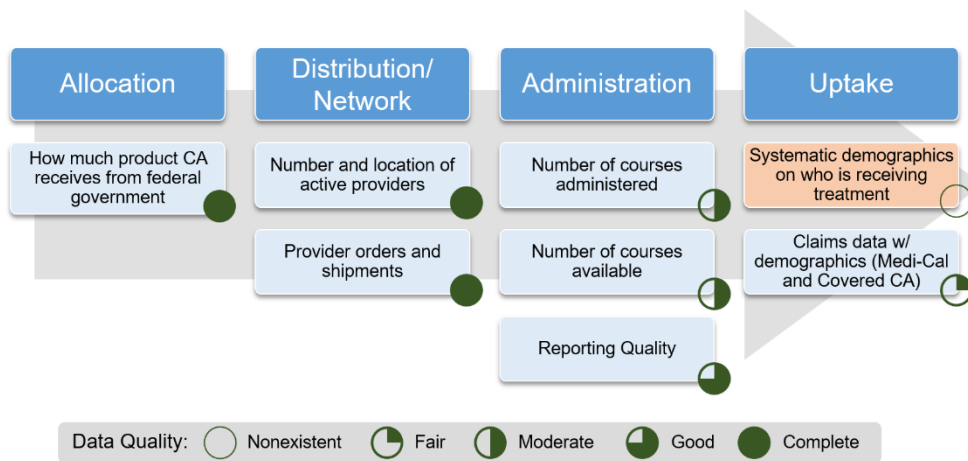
Allocation

How much product CA receives from federal government

Distribution/ Network

Number and location of active providers

Provider orders and shipments

Administration

Number of courses administered

Number of courses available

Reporting Quality

Uptake

Systematic demographics on who is receiving treatment

Claims data w/ demographics (Medi-Cal and Covered CA)

Data Quality: Nonexistent Fair Moderate Good Complete